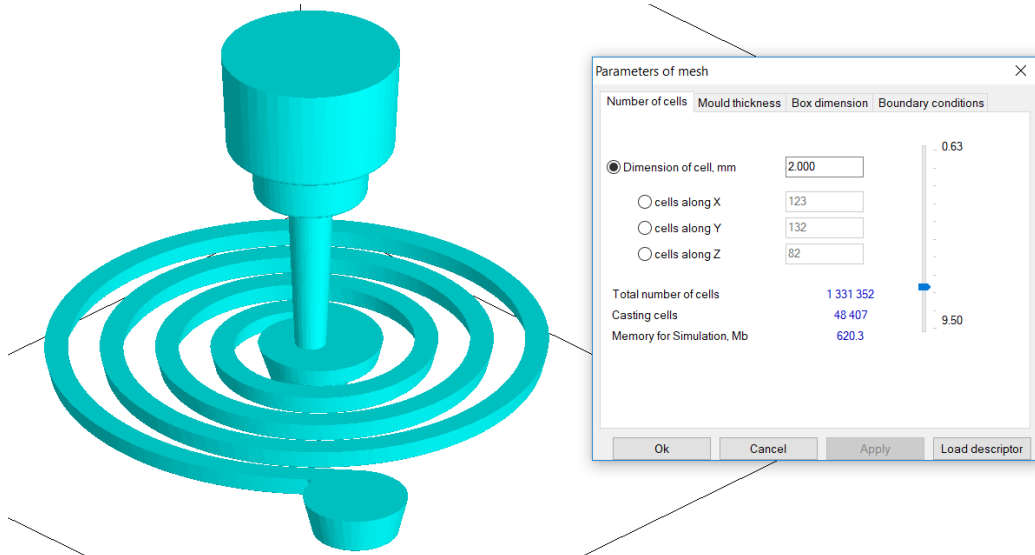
Parameters of mesh

Number of cells | Mould thickness | Box dimension | Boundary conditions

Dimension of cell, mm 2.000

cells along X 123

cells along Y 132

cells along Z 82

0.63

9.50

Total number of cells 1 331 352

Casting cells 48 407

Memory for Simulation, Mb 620.3

Ok | Cancel | Apply | Load descriptor